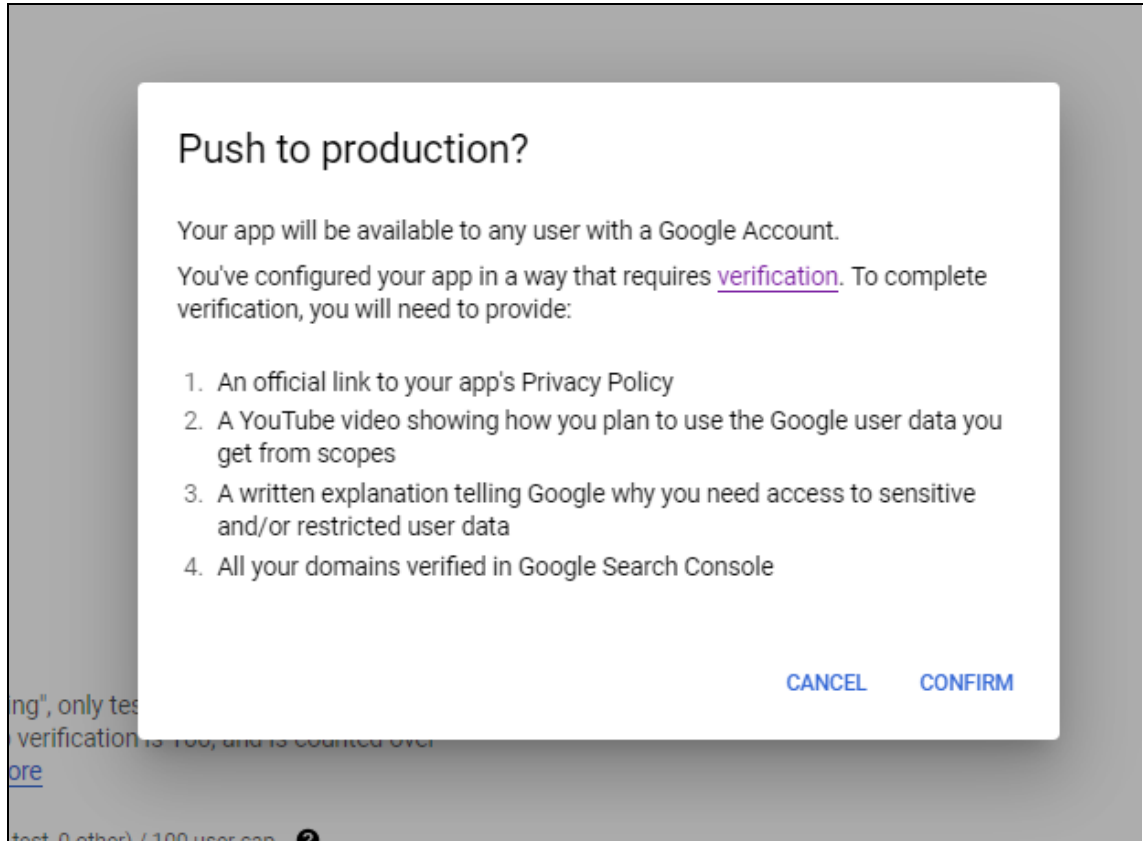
Push to production?

Your app will be available to any user with a Google Account.

You've configured your app in a way that requires verification. To complete verification, you will need to provide:

1. An official link to your app's Privacy Policy
2. A YouTube video showing how you plan to use the Google user data you get from scopes
3. A written explanation telling Google why you need access to sensitive and/or restricted user data
4. All your domains verified in Google Search Console

CANCEL CONFIRM

ing", only tes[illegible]
verification is 100, and is counted over
ore

test, 0 other) / 100 user cap